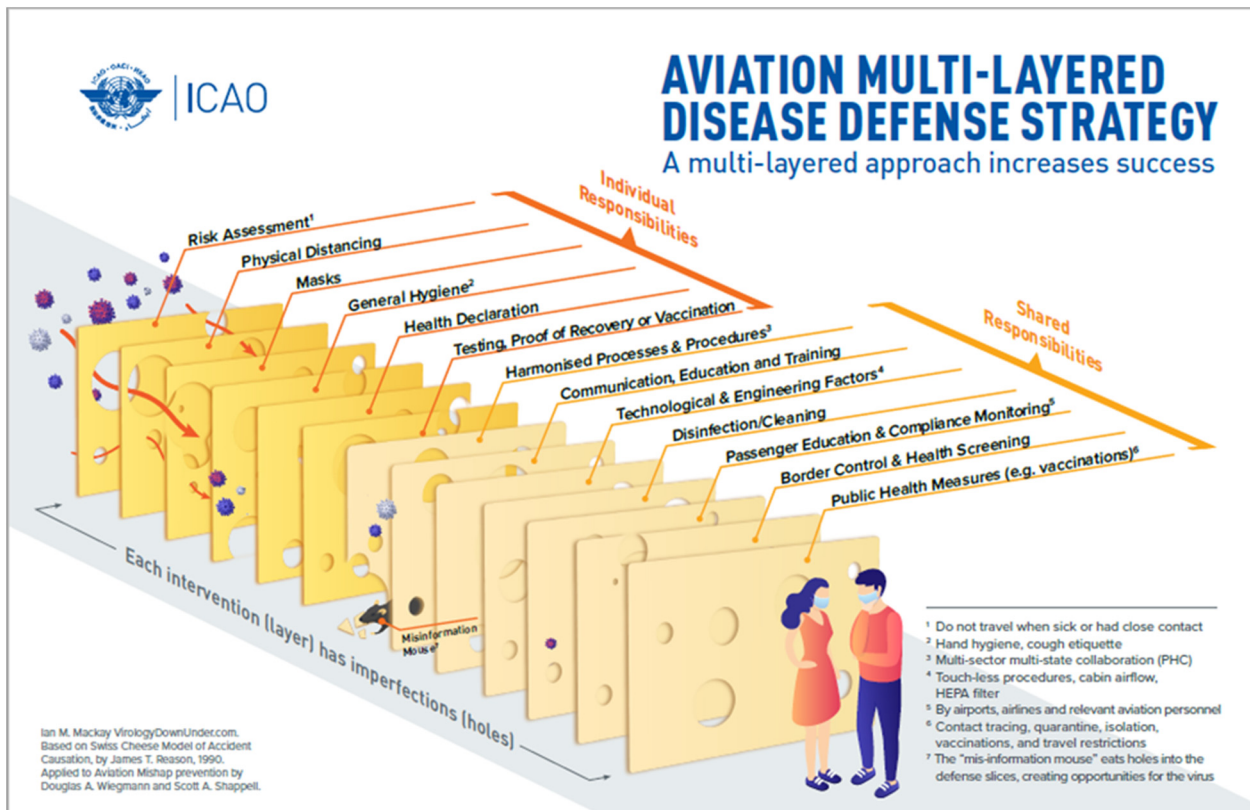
ICAO • OACI • ИКАО
ICAO

AVIATION MULTI-LAYERED DISEASE DEFENSE STRATEGY
A multi-layered approach increases success

Individual Responsibilities

Risk Assessment$^1$
Physical Distancing
Masks
General Hygiene$^2$
Health Declaration
Testing, Proof of Recovery or Vaccination

Shared Responsibilities

Harmonised Processes & Procedures$^3$
Communication, Education and Training
Technological & Engineering Factors$^4$
Disinfection/Cleaning
Passenger Education & Compliance Monitoring$^5$
Border Control & Health Screening
Public Health Measures (e.g. vaccinations)$^6$

Misinformation Mouse$^7$

Each intervention (layer) has imperfections (holes)

$^1$ Do not travel when sick or had close contact
$^2$ Hand hygiene, cough etiquette
$^3$ Multi-sector multi-state collaboration (PHC)
$^4$ Touch-less procedures, cabin airflow, HEPA filter
$^5$ By airports, airlines and relevant aviation personnel
$^6$ Contact tracing, quarantine, isolation, vaccinations, and travel restrictions
$^7$ The "mis-information mouse" eats holes into the defense slices, creating opportunities for the virus

Ian M. Mackay VirologyDownUnder.com.
Based on Swiss Cheese Model of Accident Causation, by James T. Reason, 1990.
Applied to Aviation Mishap prevention by Douglas A. Wiegmann and Scott A. Shappell.